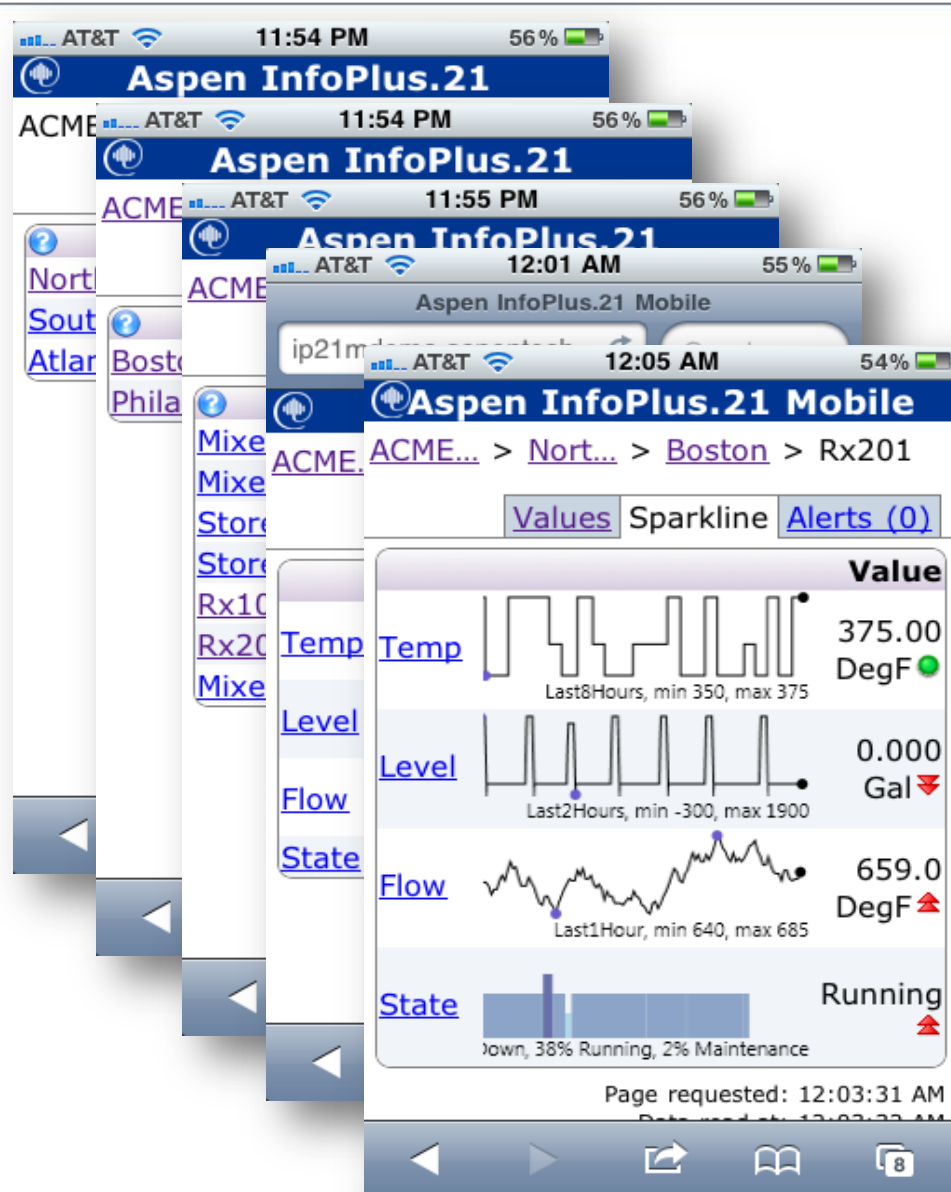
AT&T 11:54 PM 56%
Aspen InfoPlus.21
ACME

North
Sout
Atlan

AT&T 11:54 PM 56%
Aspen InfoPlus.21
ACME

Bosto
Phila

AT&T 11:55 PM 56%
Aspen InfoPlus.21
ACME

Mixe
Mixe
Store
Store
Rx10
Rx20
Mixe

AT&T 12:01 AM 55%
Aspen InfoPlus.21 Mobile
ip21m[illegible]
ACME.

Temp
Level
Flow
State

AT&T 12:05 AM 54%
Aspen InfoPlus.21 Mobile
ACME... > Nort... > Boston > Rx201

Values | Sparkline | Alerts (0)

| | | Value |
|---|---|---|
| Temp | Last8Hours, min 350, max 375 | 375.00 DegF |
| Level | Last2Hours, min -300, max 1900 | 0.000 Gal |
| Flow | Last1Hour, min 640, max 685 | 659.0 DegF |
| State | Down, 38% Running, 2% Maintenance | Running |

Page requested: 12:03:31 AM
Data read at: 12:03:33 AM

8